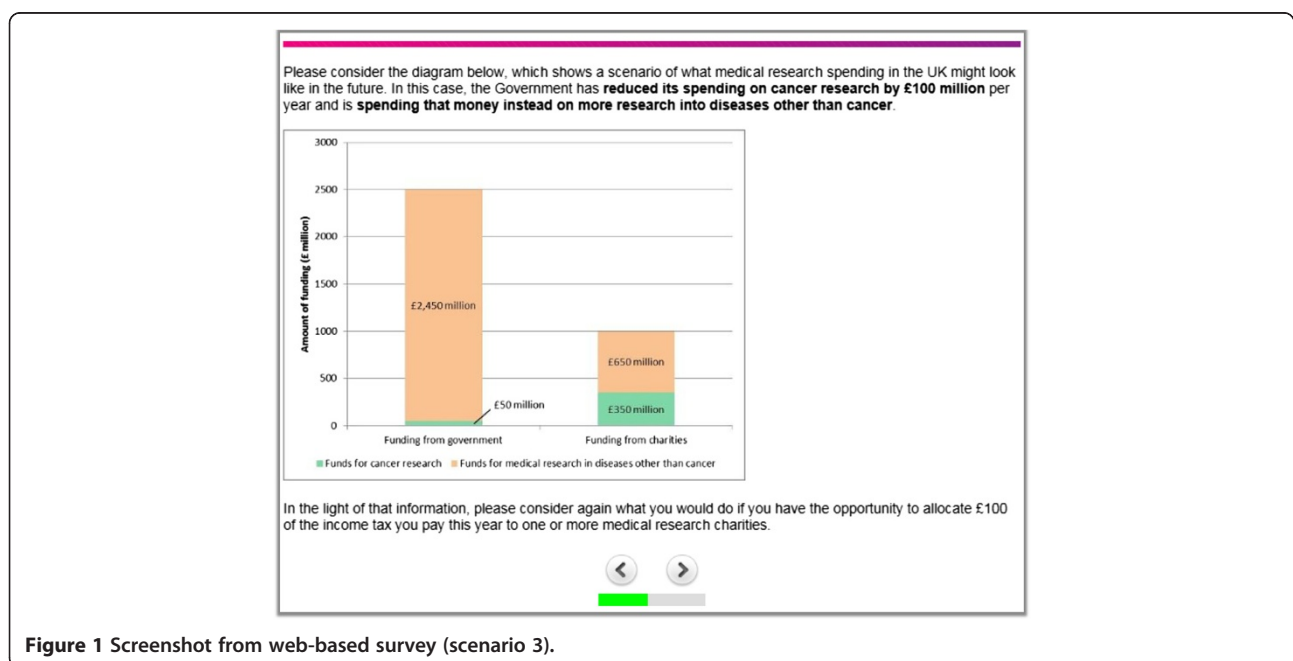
Please consider the diagram below, which shows a scenario of what medical research spending in the UK might look like in the future. In this case, the Government has **reduced its spending on cancer research by £100 million** per year and is **spending that money instead on more research into diseases other than cancer**.

3000
2500
2000
1500
1000
500
0

Amount of funding (£ million)

£2,450 million
£50 million
£650 million
£350 million

Funding from government
Funding from charities

Funds for cancer research
Funds for medical research in diseases other than cancer

In the light of that information, please consider again what you would do if you have the opportunity to allocate £100 of the income tax you pay this year to one or more medical research charities.

<
>

**Figure 1** **Screenshot from web-based survey (scenario 3).**